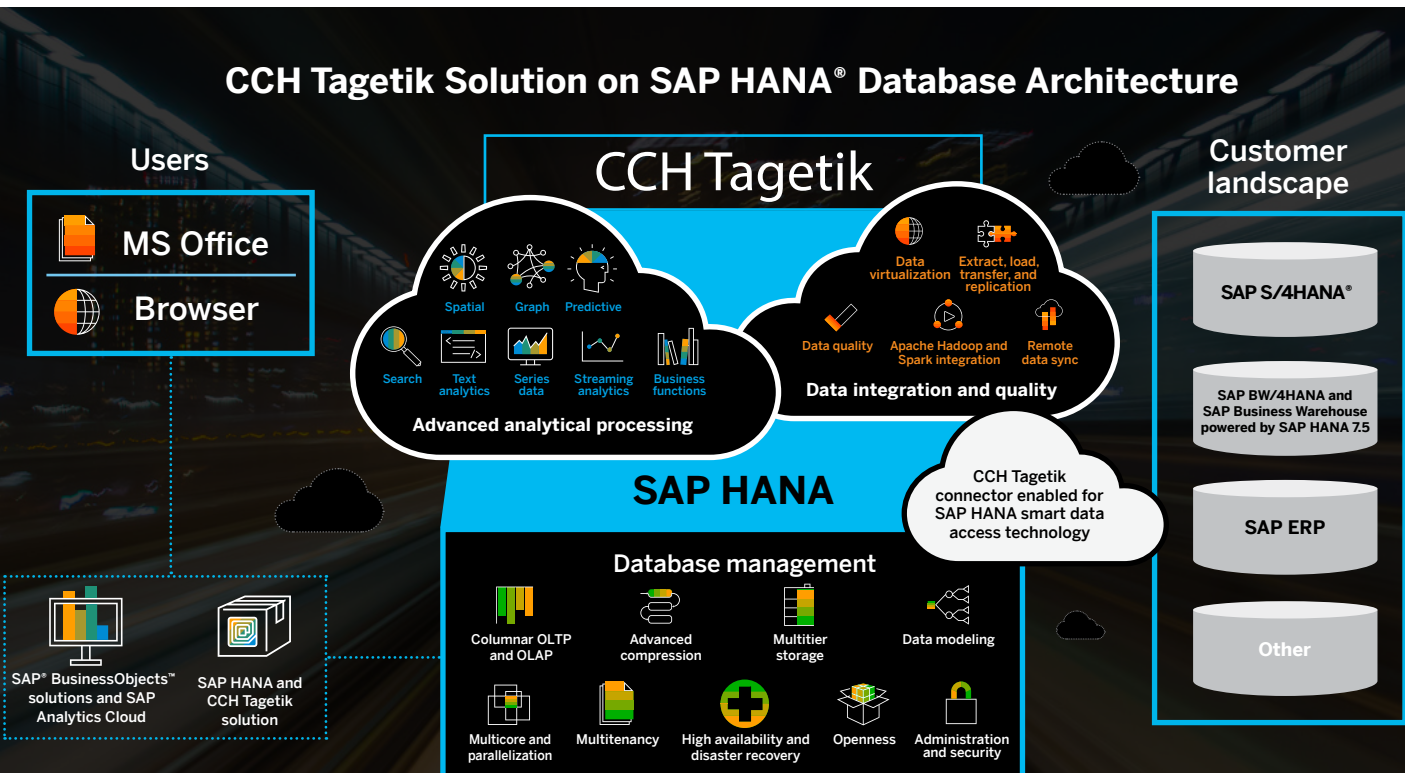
CCH Tagetik Solution on SAP HANA® Database Architecture

Users

MS Office

Browser

CCH Tagetik

Spatial
Graph
Predictive
Search
Text analytics
Series data
Streaming analytics
Business functions
Advanced analytical processing

Data virtualization
Extract, load, transfer, and replication
Data quality
Apache Hadoop and Spark integration
Remote data sync
Data integration and quality

SAP HANA

CCH Tagetik connector enabled for SAP HANA smart data access technology

Database management
Columnar OLTP and OLAP
Advanced compression
Multitier storage
Data modeling
Multicore and parallelization
Multitenancy
High availability and disaster recovery
Openness
Administration and security

SAP® BusinessObjects™ solutions and SAP Analytics Cloud

SAP HANA and CCH Tagetik solution

Customer landscape

SAP S/4HANA®

SAP BW/4HANA and SAP Business Warehouse powered by SAP HANA 7.5

SAP ERP

Other